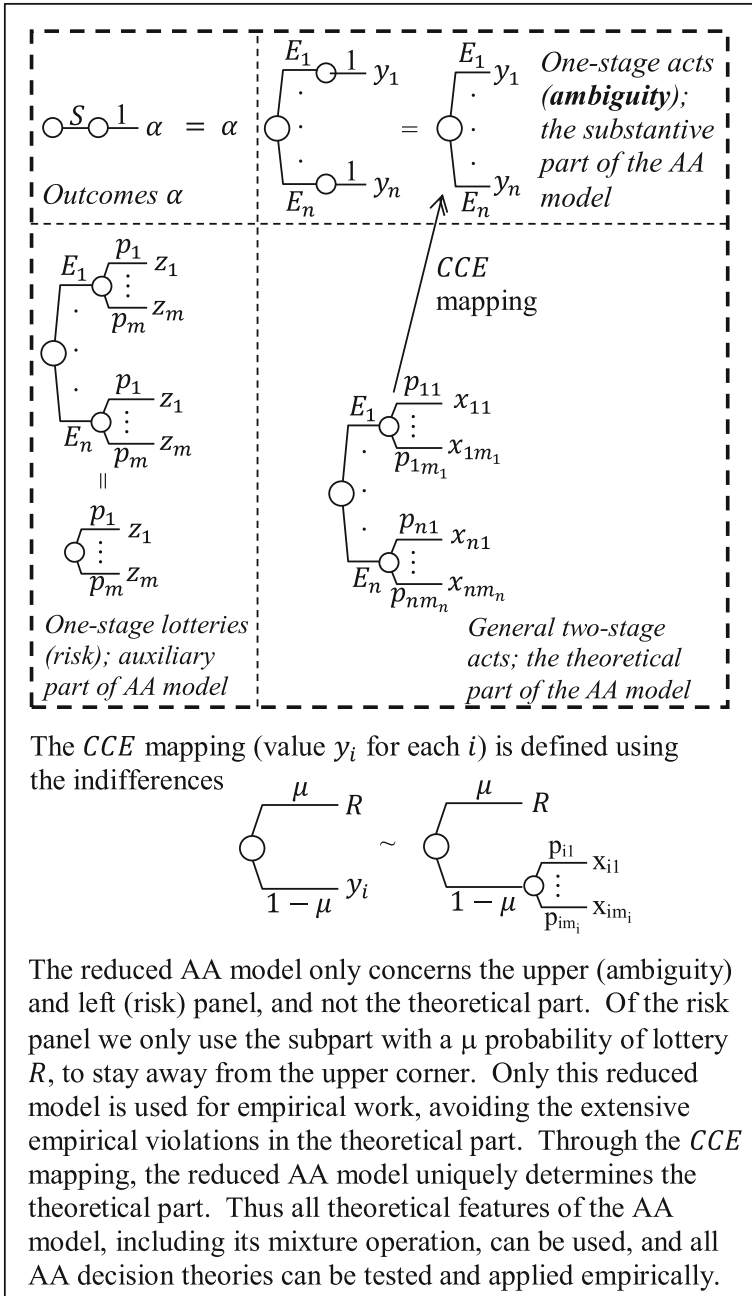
$S$ $1$ $\alpha = \alpha$

Outcomes $\alpha$

$E_1$ $1$ $y_1$
$\cdot$
$\cdot$
$\cdot$
$E_n$ $1$ $y_n$
$=$
$E_1$ $y_1$
$\cdot$
$\cdot$
$\cdot$
$E_n$ $y_n$

One-stage acts (**ambiguity**); the substantive part of the AA model

$E_1$ $p_1$ $z_1$ $\vdots$ $p_m$ $z_m$
$\cdot$
$\cdot$
$\cdot$
$E_n$ $p_1$ $z_1$ $\vdots$ $p_m$ $z_m$

||

$p_1$ $z_1$ $\vdots$ $p_m$ $z_m$

One-stage lotteries (risk); auxiliary part of AA model

$CCE$ mapping

$E_1$ $p_{11}$ $x_{11}$ $\vdots$ $p_{1m_1}$ $x_{1m_1}$
$\cdot$
$\cdot$
$\cdot$
$E_n$ $p_{n1}$ $x_{n1}$ $\vdots$ $p_{nm_n}$ $x_{nm_n}$

General two-stage acts; the theoretical part of the AA model

The $CCE$ mapping (value $y_i$ for each $i$) is defined using the indifferences

$\mu$ $R$
$1-\mu$ $y_i$
$\sim$
$\mu$ $R$
$1-\mu$ $p_{i1}$ $x_{i1}$ $\vdots$ $p_{im_i}$ $x_{im_i}$

The reduced AA model only concerns the upper (ambiguity) and left (risk) panel, and not the theoretical part. Of the risk panel we only use the subpart with a $\mu$ probability of lottery $R$, to stay away from the upper corner. Only this reduced model is used for empirical work, avoiding the extensive empirical violations in the theoretical part. Through the $CCE$ mapping, the reduced AA model uniquely determines the theoretical part. Thus all theoretical features of the AA model, including its mixture operation, can be used, and all AA decision theories can be tested and applied empirically.